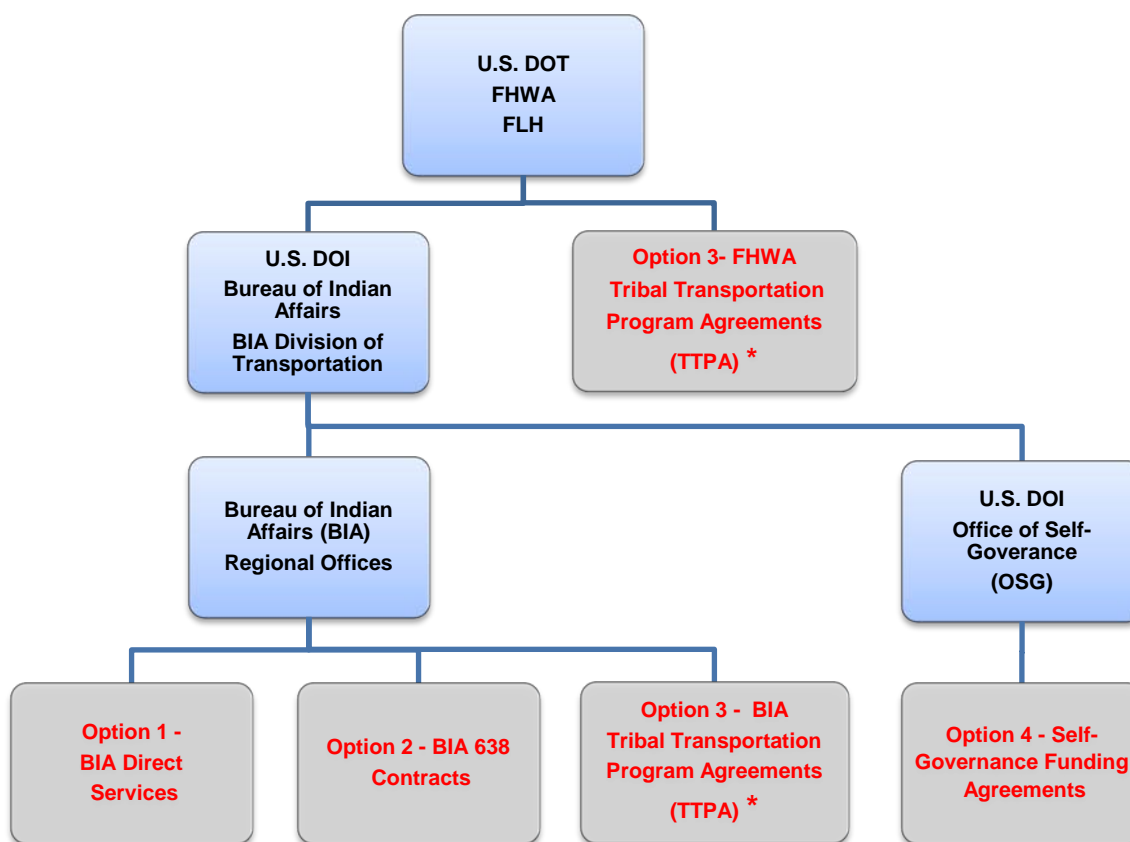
U.S. DOT
FHWA
FLH

U.S. DOI
Bureau of Indian Affairs
BIA Division of Transportation

Option 3- FHWA
Tribal Transportation Program Agreements
(TTPA) *

Bureau of Indian Affairs (BIA)
Regional Offices

U.S. DOI
Office of Self-Goverance
(OSG)

Option 1 -
BIA Direct Services

Option 2 - BIA 638 Contracts

Option 3 - BIA
Tribal Transportation Program Agreements
(TTPA) *

Option 4 - Self-Governance Funding Agreements